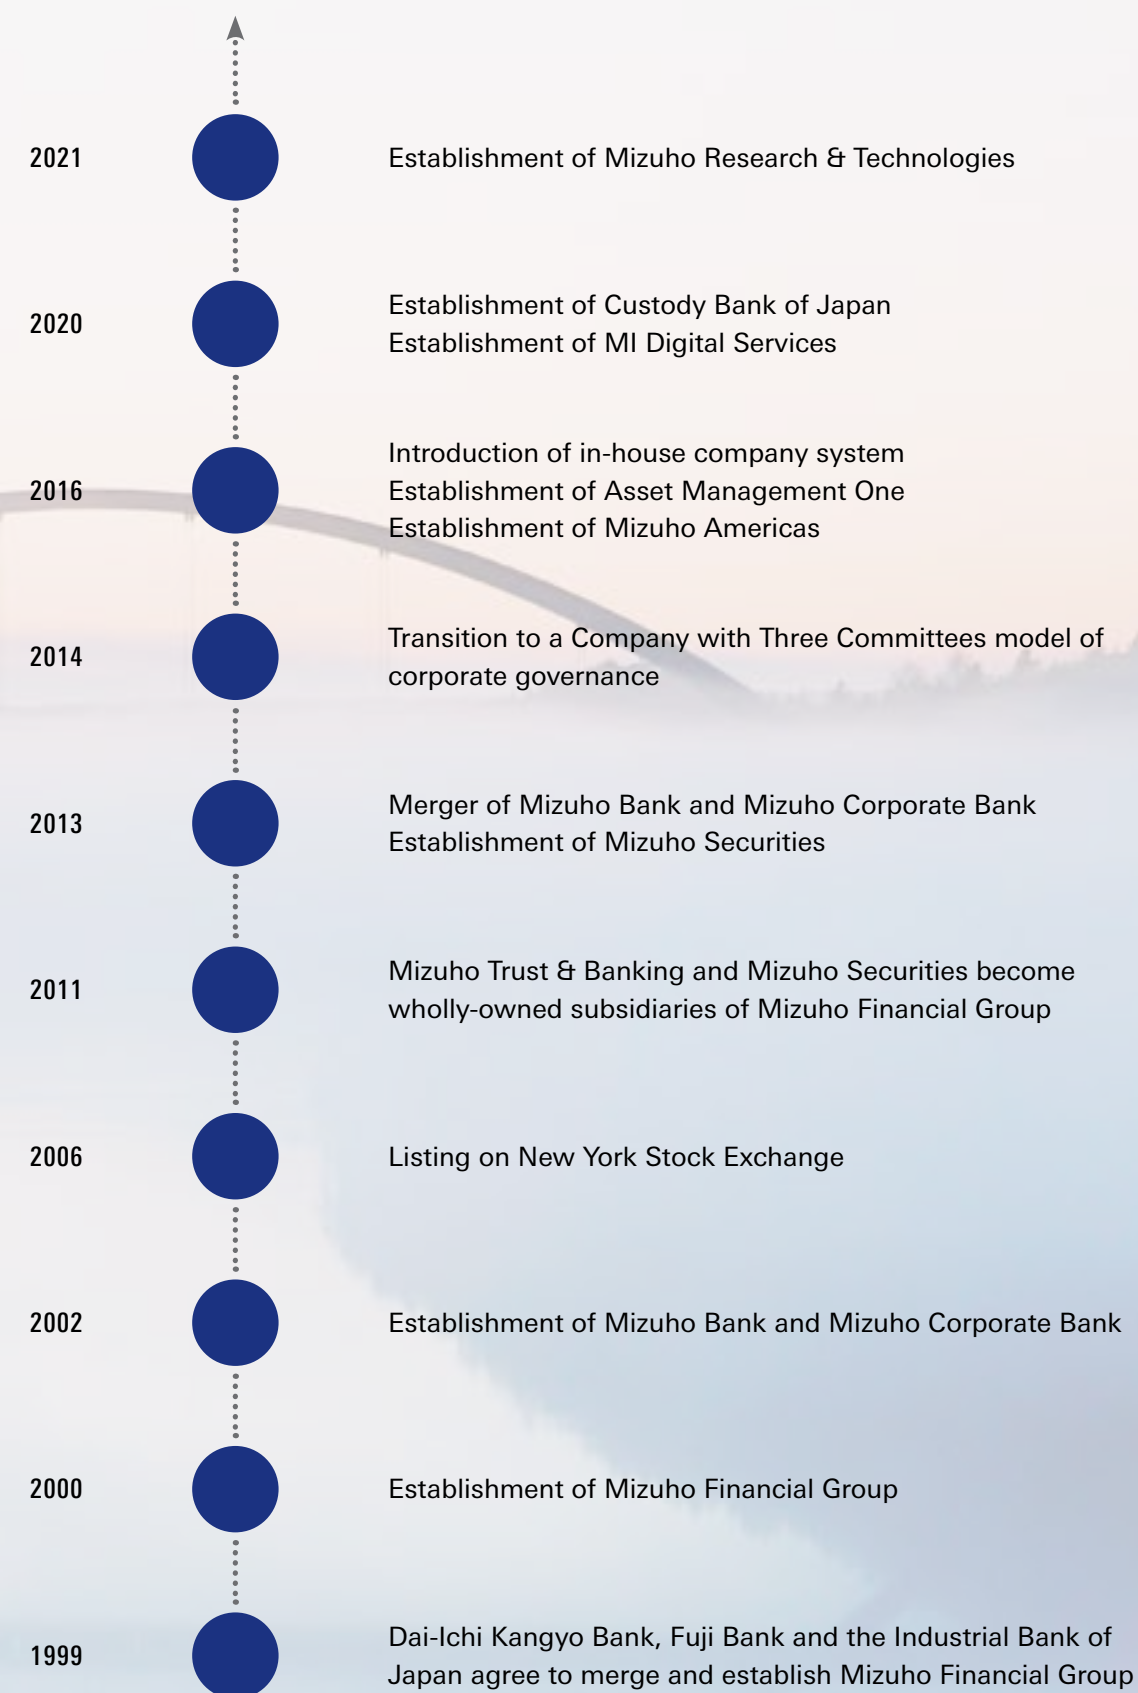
2021
Establishment of Mizuho Research & Technologies

2020
Establishment of Custody Bank of Japan
Establishment of MI Digital Services

2016
Introduction of in-house company system
Establishment of Asset Management One
Establishment of Mizuho Americas

2014
Transition to a Company with Three Committees model of corporate governance

2013
Merger of Mizuho Bank and Mizuho Corporate Bank
Establishment of Mizuho Securities

2011
Mizuho Trust & Banking and Mizuho Securities become wholly-owned subsidiaries of Mizuho Financial Group

2006
Listing on New York Stock Exchange

2002
Establishment of Mizuho Bank and Mizuho Corporate Bank

2000
Establishment of Mizuho Financial Group

1999
Dai-Ichi Kangyo Bank, Fuji Bank and the Industrial Bank of Japan agree to merge and establish Mizuho Financial Group